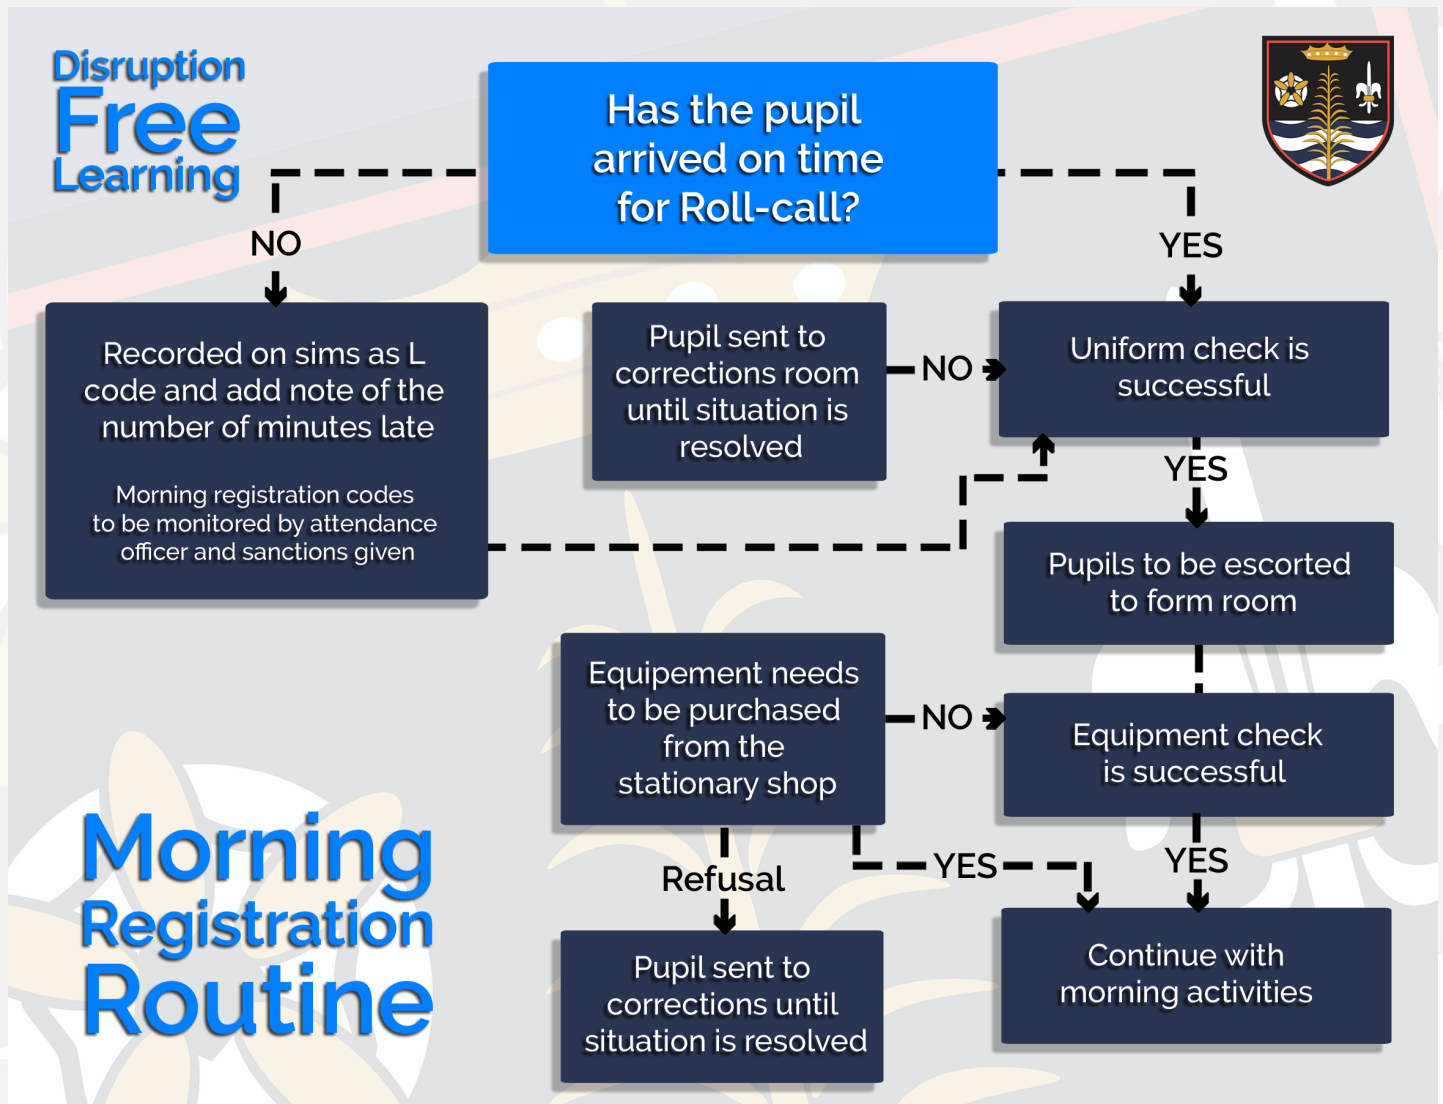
Disruption Free Learning

Has the pupil arrived on time for Roll-call?

NO

YES

Recorded on sims as L code and add note of the number of minutes late

Morning registration codes to be monitored by attendance officer and sanctions given

Pupil sent to corrections room until situation is resolved

NO

Uniform check is successful

YES

Pupils to be escorted to form room

Equipement needs to be purchased from the stationary shop

NO

Equipment check is successful

Refusal

YES

YES

Pupil sent to corrections until situation is resolved

Continue with morning activities

Morning Registration Routine